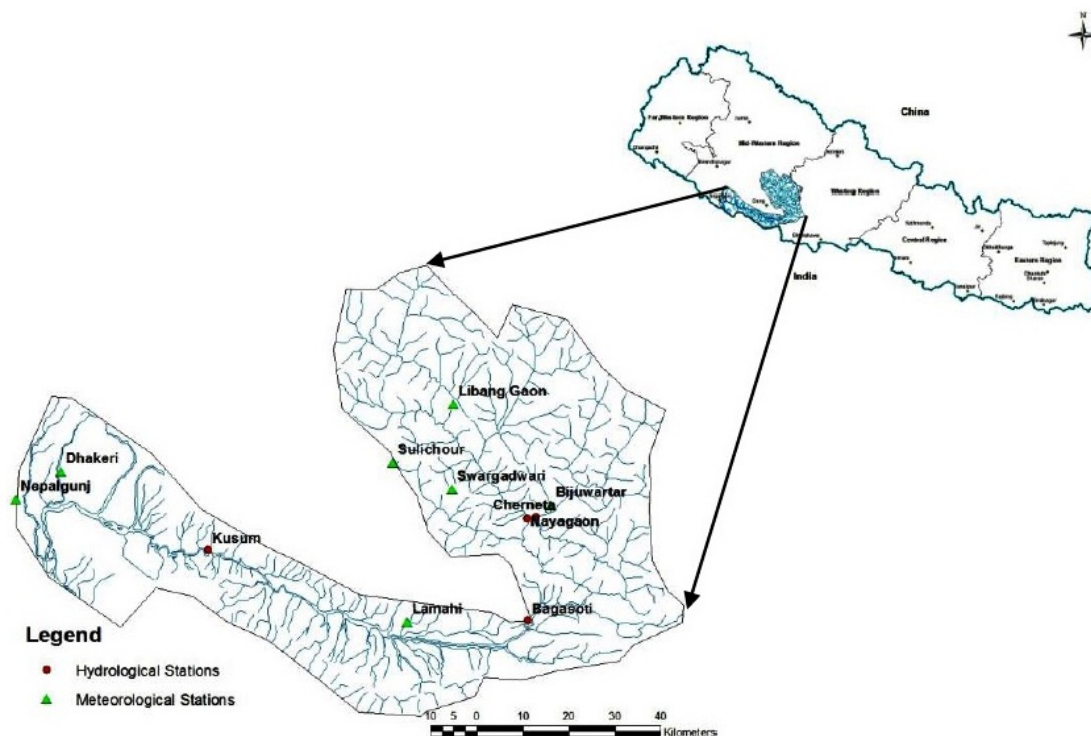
N

China

Far-Western Region

Mid-Western Region

Western Region

Central Region

Eastern Region

India

Libang Gaon

Sulichour

Swargadwari

Bijuwartar

Cherneta

Nayagaon

Dhakeri

Nepalgunj

Kusum

Lamahi

Bagasoti

Legend

Hydrological Stations

Meteorological Stations

10 5 0 10 20 30 40

Kilometers